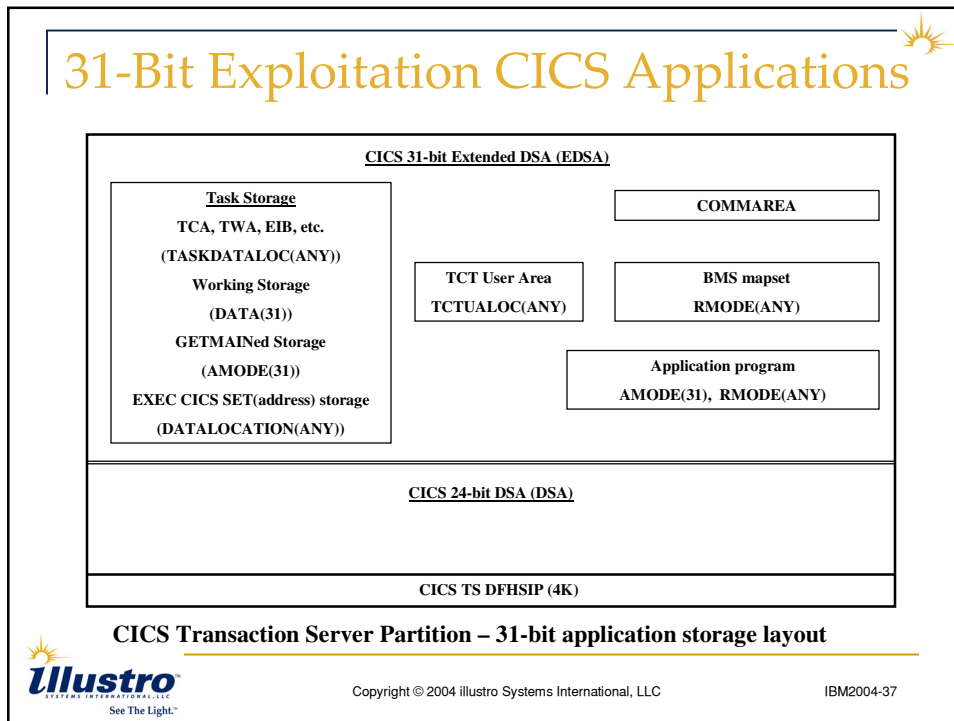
31-Bit Exploitation CICS Applications

CICS 31-bit Extended DSA (EDSA)

Task Storage
TCA, TWA, EIB, etc.
(TASKDATALOC(ANY))
Working Storage
(DATA(31))
GETMAINed Storage
(AMODE(31))
EXEC CICS SET(address) storage
(DATALOCATION(ANY))

COMMAREA

TCT User Area
TCTUALOC(ANY)

BMS mapset
RMODE(ANY)

Application program
AMODE(31), RMODE(ANY)

CICS 24-bit DSA (DSA)

CICS TS DFHSIP (4K)

CICS Transaction Server Partition – 31-bit application storage layout

Illustro
SYSTEMS INTERNATIONAL, LLC
See The Light.™

Copyright © 2004 illustro Systems International, LLC

IBM2004-37